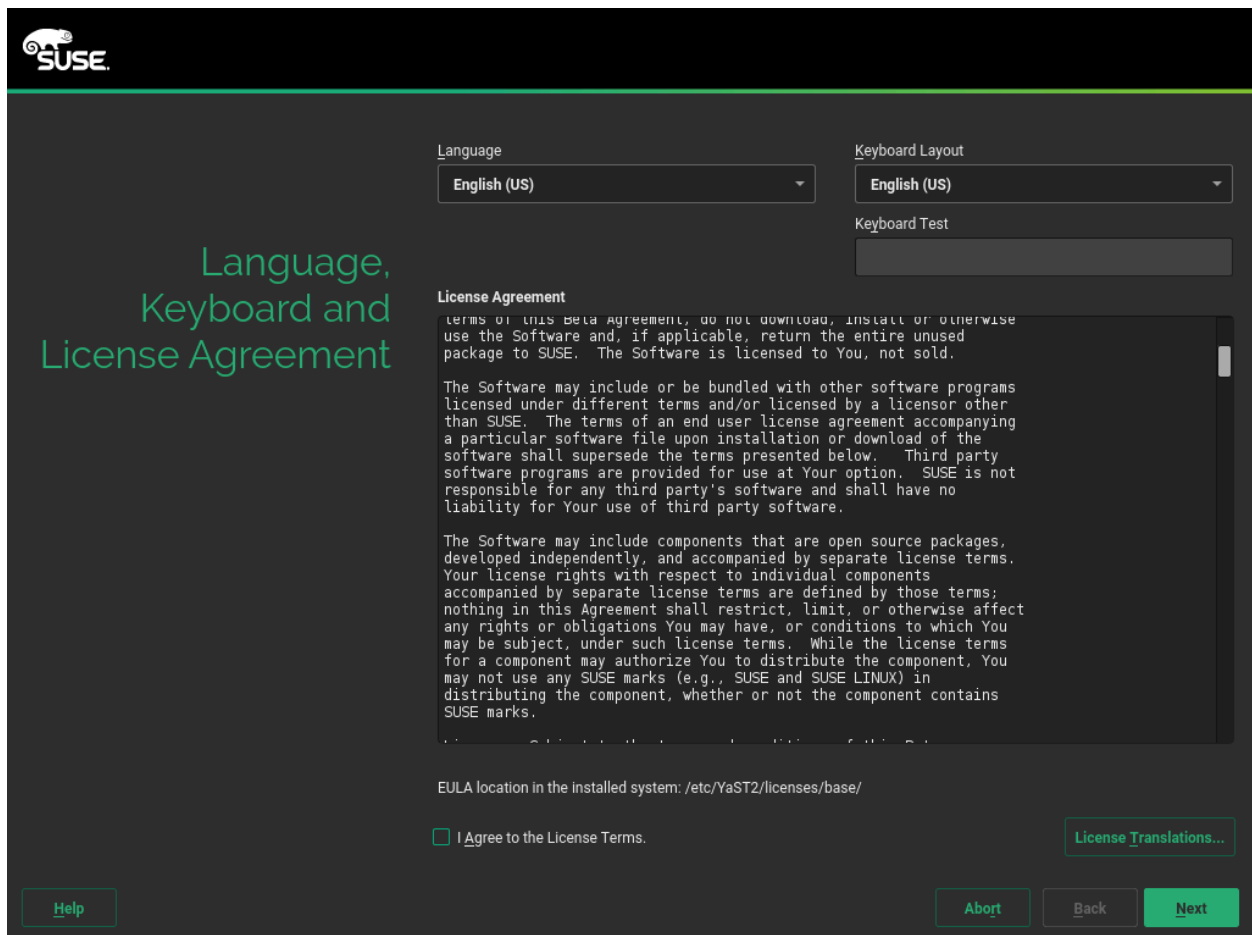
SUSE.

Language
English (US)

Keyboard Layout
English (US)

Keyboard Test

Language, Keyboard and License Agreement

License Agreement

terms of this Beta Agreement, do not download, install or otherwise use the Software and, if applicable, return the entire unused package to SUSE. The Software is licensed to You, not sold.

The Software may include or be bundled with other software programs licensed under different terms and/or licensed by a licensor other than SUSE. The terms of an end user license agreement accompanying a particular software file upon installation or download of the software shall supersede the terms presented below. Third party software programs are provided for use at Your option. SUSE is not responsible for any third party's software and shall have no liability for Your use of third party software.

The Software may include components that are open source packages, developed independently, and accompanied by separate license terms. Your license rights with respect to individual components accompanied by separate license terms are defined by those terms; nothing in this Agreement shall restrict, limit, or otherwise affect any rights or obligations You may have, or conditions to which You may be subject, under such license terms. While the license terms for a component may authorize You to distribute the component, You may not use any SUSE marks (e.g., SUSE and SUSE LINUX) in distributing the component, whether or not the component contains SUSE marks.

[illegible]

EULA location in the installed system: /etc/YaST2/licenses/base/

I Agree to the License Terms.

License Translations...

Help

Abort

Back

Next